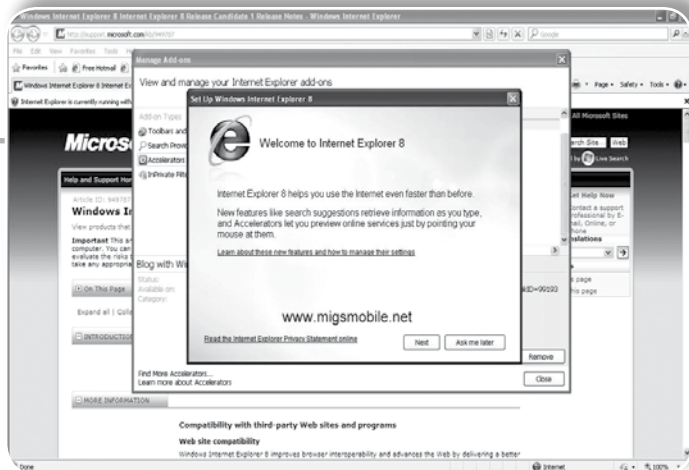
Windows Internet Explorer 8 Internet Explorer 8 Release Candidate 1 Release Notes - Windows Internet Explorer

http://support.microsoft.com/kb/949787

File Edit View Favorites Tools He

Favorites

Free Hotmail

Windows Internet Explorer 8 Internet Ex

Internet Explorer is currently running with

Micros

Help and Support Ho

Article ID: 949787

Windows In

View products that

Important This ar computer. You can evaluate the risks take any appropria

On This Page

Expand all | Colla

INTRODUCTIO

MORE INFORMATION

Manage Add-ons

View and manage your Internet Explorer add-ons

Add-on Types

Toolbars and

Search Provi

Accelerators

InPrivate Filt

Blog with Wi

Status:

Available on:

Category:

Find More Accelerators...

Learn more about Accelerators

Remove

Close

Set Up Windows Internet Explorer 8

Welcome to Internet Explorer 8

Internet Explorer 8 helps you use the Internet even faster than before.

New features like search suggestions retrieve information as you type, and Accelerators let you preview online services just by pointing your mouse at them.

Learn about these new features and how to manage their settings

www.migsmobile.net

Read the Internet Explorer Privacy Statement online

Next

Ask me later

Page Safety Tools

All Microsoft Sites

rch Site Web

by Live Search

et Help Now

ontact a support rofessional by E-ail, Online, or hone

slations

s page

is page

kID=99193

Compatibility with third-party Web sites and programs

Web site compatibility

Windows Internet Explorer 8 improves browser interoperability and advances the Web by delivering a better

Done

Internet

100%